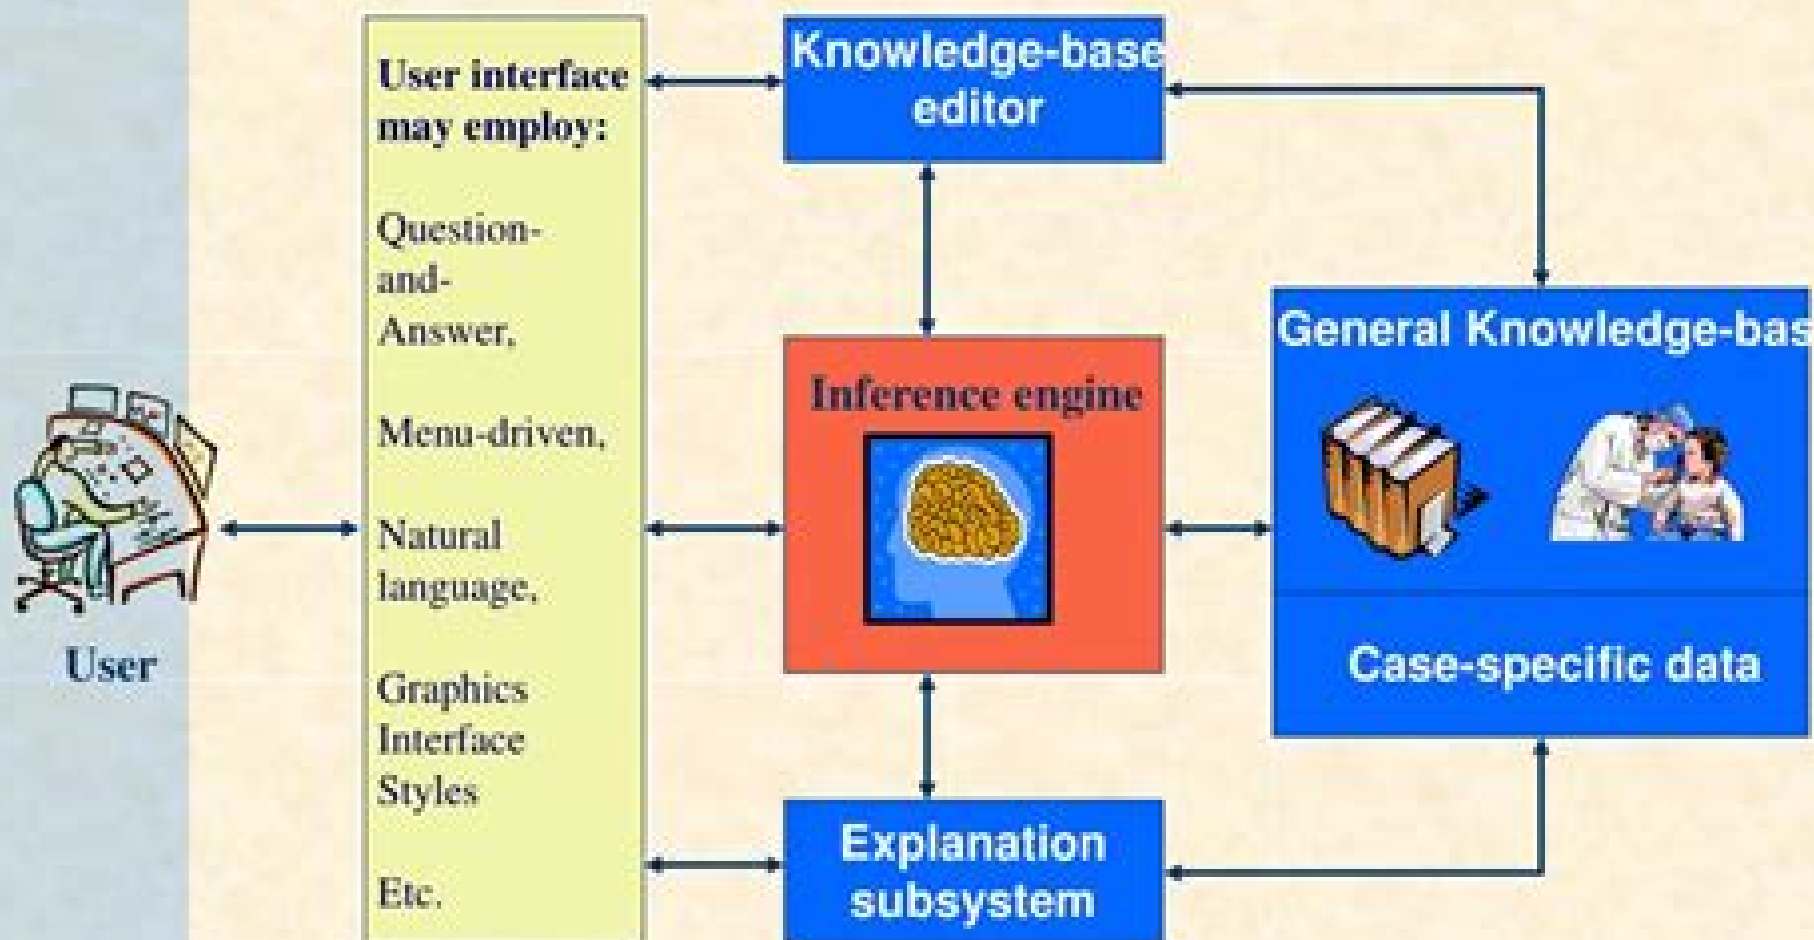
User interface may employ:

Question-and-Answer,

Menu-driven,

Natural language,

Graphics Interface Styles

Etc.

Knowledge-base editor

Inference engine

Explanation subsystem

General Knowledge-bas

Case-specific data

User